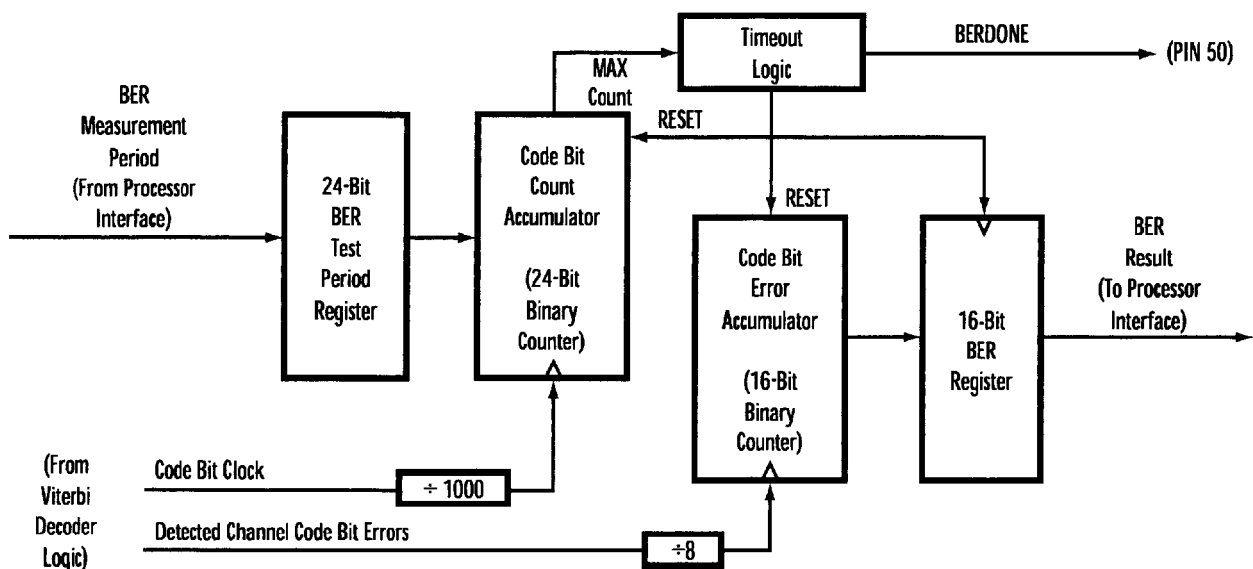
Timeout Logic

BERDONE

(PIN 50)

MAX Count

RESET

BER Measurement Period (From Processor Interface)

24-Bit BER Test Period Register

Code Bit Count Accumulator

(24-Bit Binary Counter)

RESET

Code Bit Error Accumulator

(16-Bit Binary Counter)

16-Bit BER Register

BER Result (To Processor Interface)

(From Viterbi Decoder Logic)

Code Bit Clock

$\div$ 1000

Detected Channel Code Bit Errors

$\div 8$